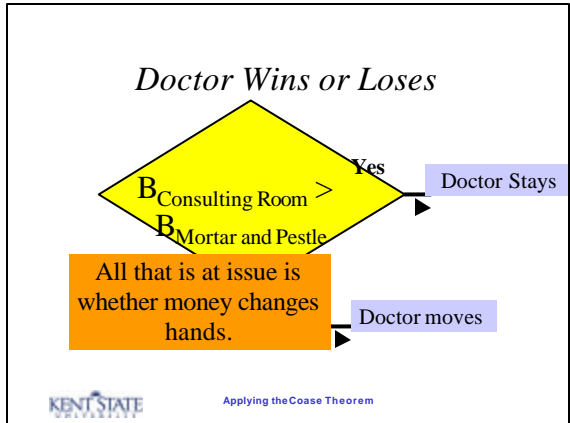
Doctor Wins or Loses

$B_{\text{Consulting Room}} > B_{\text{Mortar and Pestle}}$

Yes

Doctor Stays

All that is at issue is whether money changes hands.

Doctor moves

KENT STATE UNIVERSITY

Applying the Coase Theorem